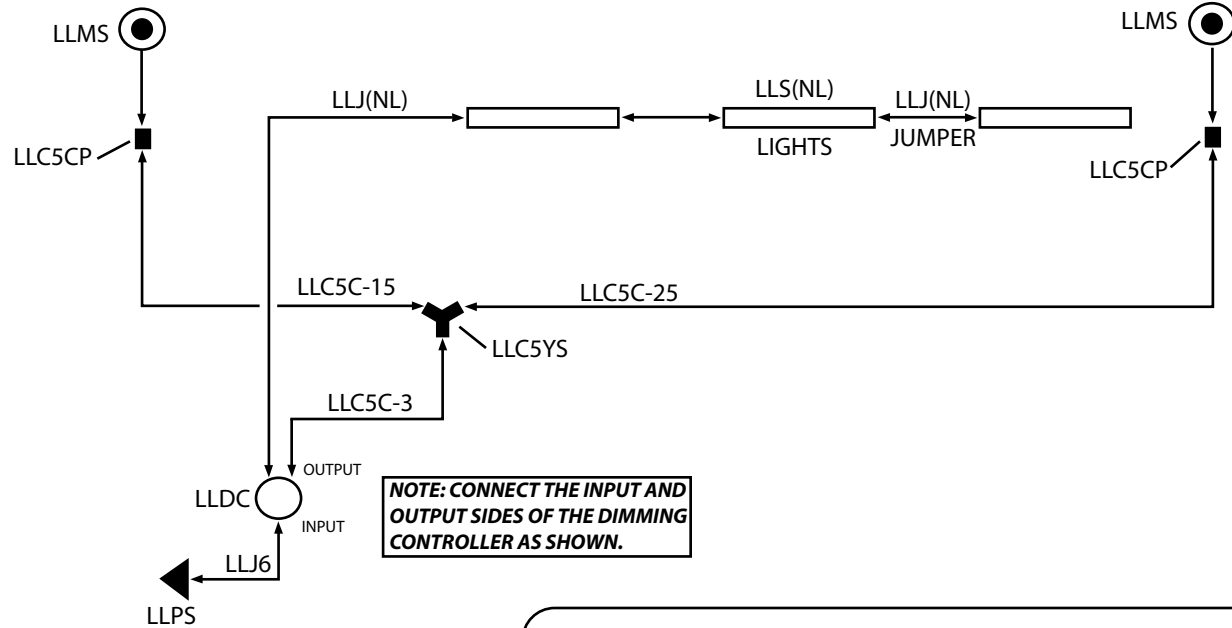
LLMS

LLMS

LLJ(NL)

LLS(NL)

LLJ(NL)

LIGHTS

JUMPER

LLC5CP

LLC5CP

LLC5C-15

LLC5C-25

LLC5YS

LLC5C-3

OUTPUT

LLDC

INPUT

NOTE: CONNECT THE INPUT AND OUTPUT SIDES OF THE DIMMING CONTROLLER AS SHOWN.

LLJ6

LLPS